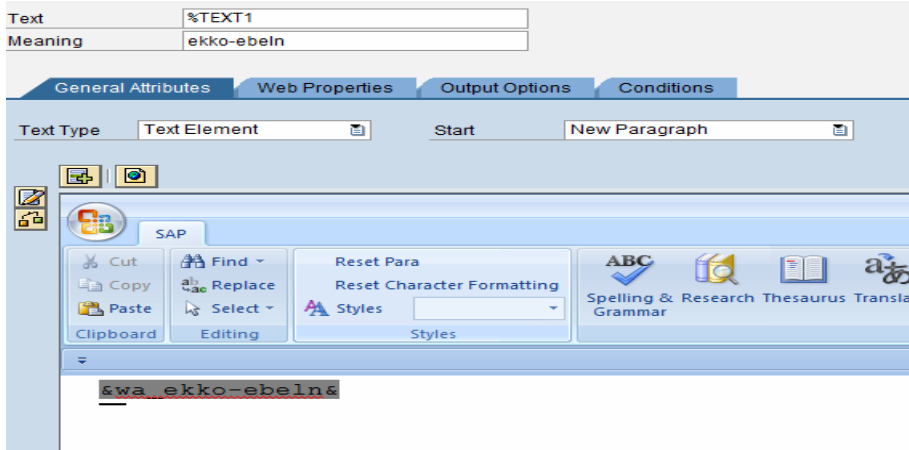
Text %TEXT1
Meaning ekko-ebeln

General Attributes | Web Properties | Output Options | Conditions

Text Type Text Element
Start New Paragraph

SAP

Cut
Copy
Paste
Clipboard

Find
Replace
Select
Editing

Reset Para
Reset Character Formatting
Styles
Styles

ABC
Spelling & Grammar
Research
Thesaurus
Transla

&wa_ekko-ebeln&